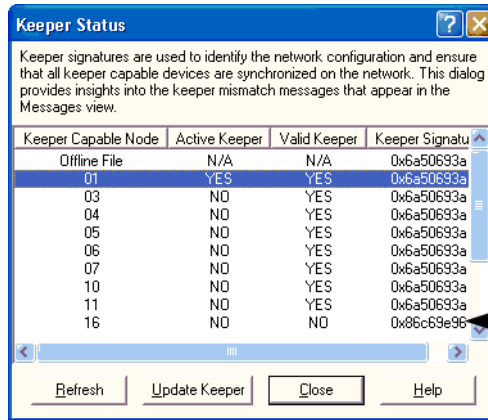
Keeper Status

Keeper signatures are used to identify the network configuration and ensure that all keeper capable devices are synchronized on the network. This dialog provides insights into the keeper mismatch messages that appear in the Messages view.

| Keeper Capable Node | Active Keeper | Valid Keeper | Keeper Signatu |
|---|---|---|---|
| Offline File | N/A | N/A | 0x6a50693a |
| 01 | YES | YES | 0x6a50693a |
| 03 | NO | YES | 0x6a50693a |
| 04 | NO | YES | 0x6a50693a |
| 05 | NO | YES | 0x6a50693a |
| 06 | NO | YES | 0x6a50693a |
| 07 | NO | YES | 0x6a50693a |
| 10 | NO | YES | 0x6a50693a |
| 11 | NO | YES | 0x6a50693a |
| 16 | NO | NO | 0x86c69e96 |

Refresh Update Keeper Close Help